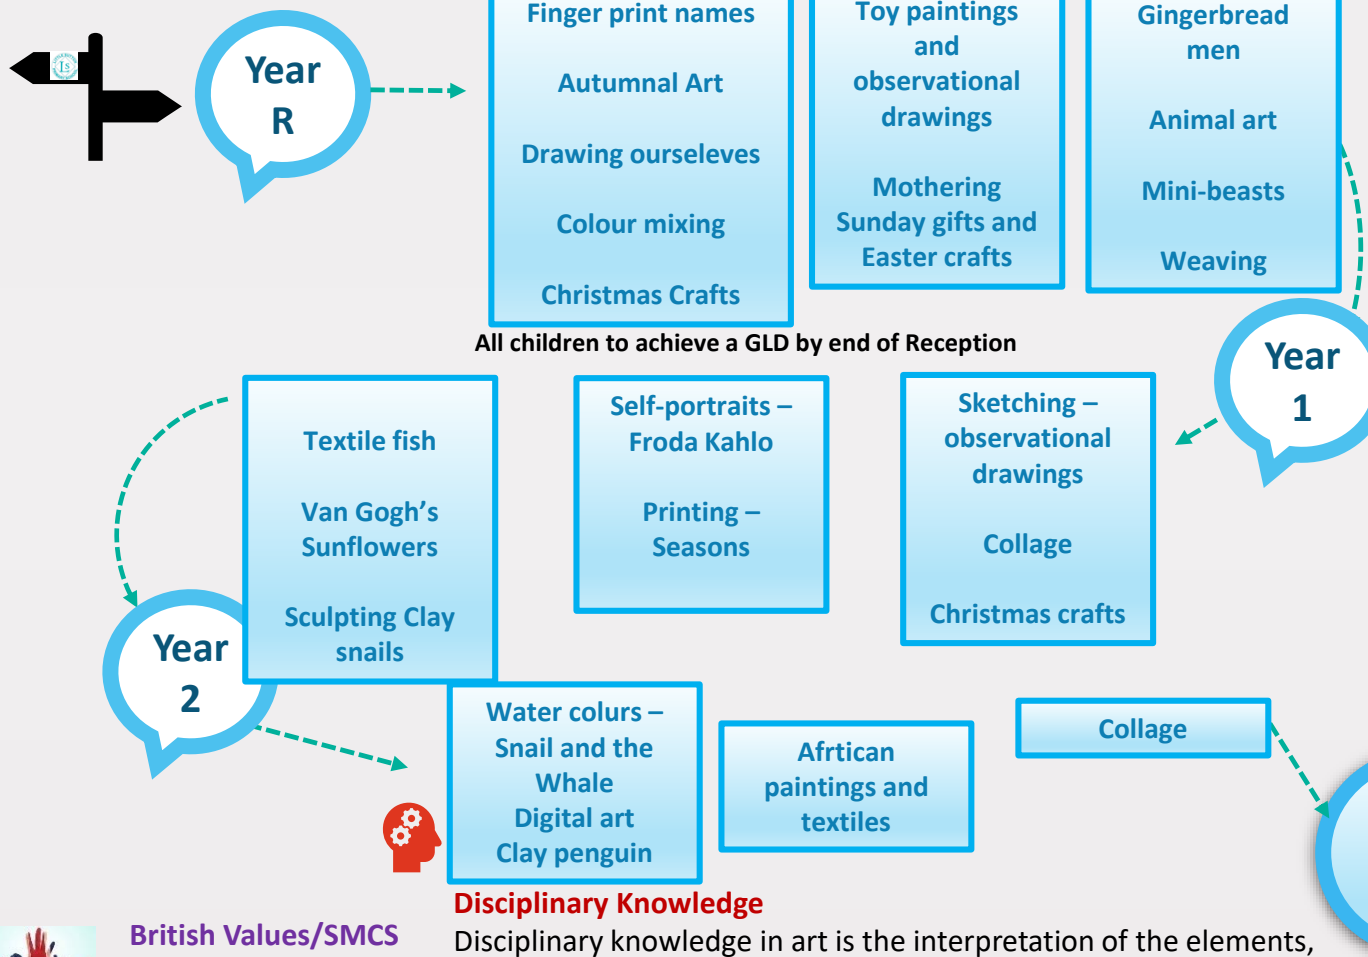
Year R

Finger print names

Autumnal Art

Drawing ourseleves

Colour mixing

Christmas Crafts

Toy paintings and observational drawings

Mothering Sunday gifts and Easter crafts

Gingerbread men

Animal art

Mini-beasts

Weaving

All children to achieve a GLD by end of Reception

Year 1

Sketching – observational drawings

Collage

Christmas crafts

Self-portraits – Froda Kahlo

Printing – Seasons

Textile fish

Van Gogh's Sunflowers

Sculpting Clay snails

Year 2

Water colurs – Snail and the Whale
Digital art
Clay penguin

Afrtican paintings and textiles

Collage

Disciplinary Knowledge
Disciplinary knowledge in art is the interpretation of the elements,

British Values/SMCS